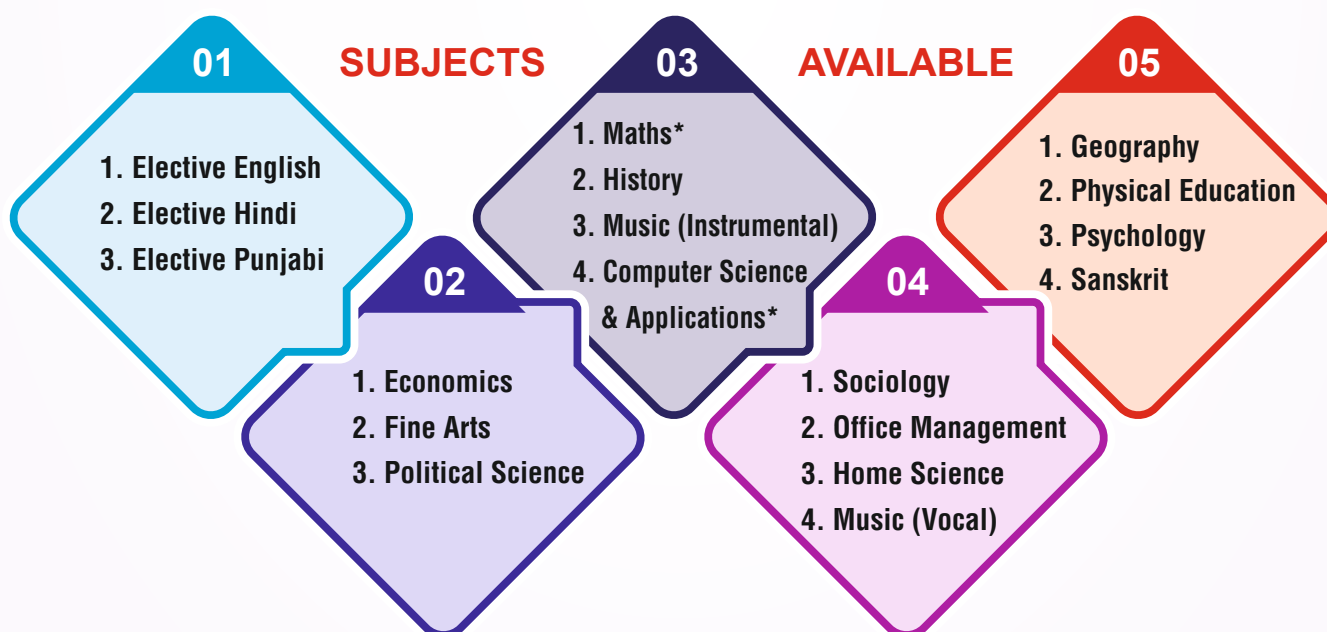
SUBJECTS AVAILABLE

01

1. Elective English
2. Elective Hindi
3. Elective Punjabi

02

1. Economics
2. Fine Arts
3. Political Science

03

1. Maths*
2. History
3. Music (Instrumental)
4. Computer Science & Applications*

04

1. Sociology
2. Office Management
3. Home Science
4. Music (Vocal)

05

1. Geography
2. Physical Education
3. Psychology
4. Sanskrit